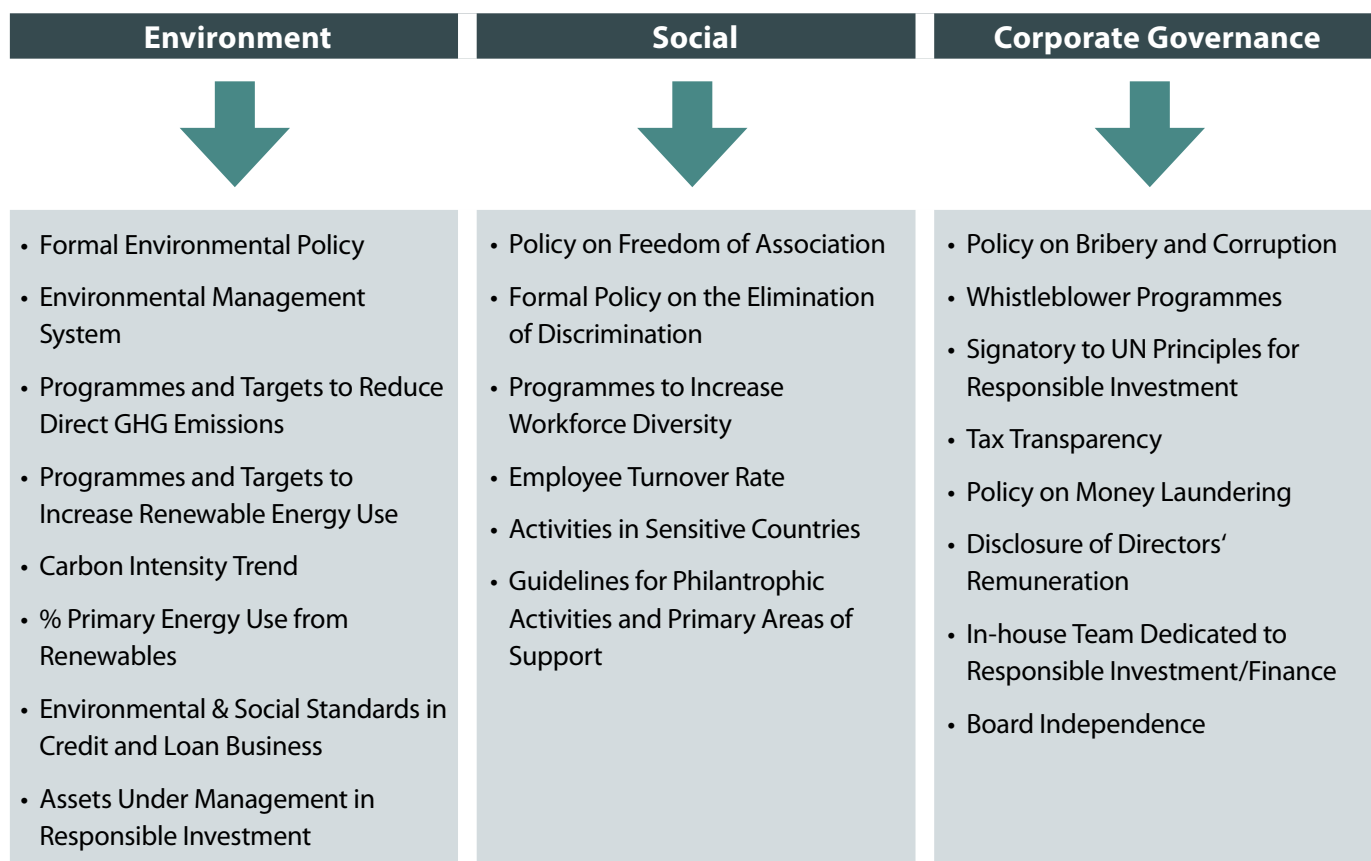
Environment

Social

Corporate Governance

• Formal Environmental Policy
• Environmental Management System
• Programmes and Targets to Reduce Direct GHG Emissions
• Programmes and Targets to Increase Renewable Energy Use
• Carbon Intensity Trend
• % Primary Energy Use from Renewables
• Environmental & Social Standards in Credit and Loan Business
• Assets Under Management in Responsible Investment

• Policy on Freedom of Association
• Formal Policy on the Elimination of Discrimination
• Programmes to Increase Workforce Diversity
• Employee Turnover Rate
• Activities in Sensitive Countries
• Guidelines for Philantrophic Activities and Primary Areas of Support

• Policy on Bribery and Corruption
• Whistleblower Programmes
• Signatory to UN Principles for Responsible Investment
• Tax Transparency
• Policy on Money Laundering
• Disclosure of Directors‘ Remuneration
• In-house Team Dedicated to Responsible Investment/Finance
• Board Independence